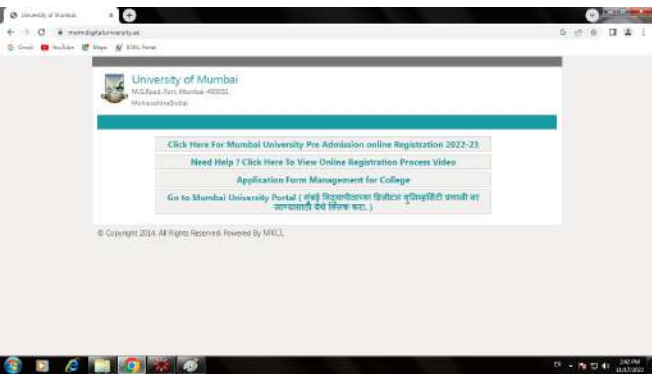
University of Mumbai
mum.digitaluniversity.ac
Gmail YouTube Maps ESIC Portal

University of Mumbai
M.G.Road, Fort, Mumbai-400032
Maharashtra(India)

Click Here For Mumbai University Pre Admission online Registration 2022-23

Need Help ? Click Here To View Online Registration Process Video

Application Form Management for College

Go to Mumbai University Portal ( मुंबई विद्यापीठाच्या डिजीटल युनिव्हर्सिटी प्रणाली वर जाण्यासाठी येथे क्लिक करा. )

© Copyright 2014. All Rights Reserved. Powered By MKCL

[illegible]